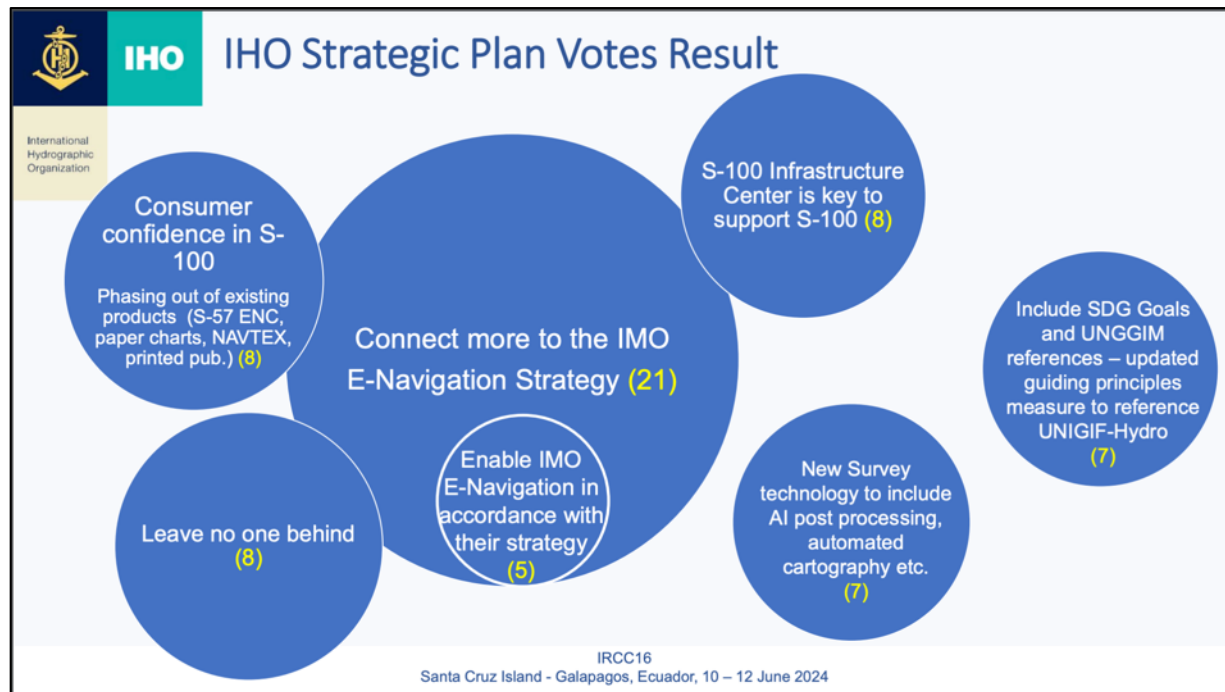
IHO

International Hydrographic Organization

IHO Strategic Plan Votes Result

Consumer confidence in S-100

Phasing out of existing products (S-57 ENC, paper charts, NAVTEX, printed pub.) (8)

Connect more to the IMO E-Navigation Strategy (21)

S-100 Infrastructure Center is key to support S-100 (8)

Include SDG Goals and UNGGIM references – updated guiding principles measure to reference UNIGIF-Hydro (7)

Leave no one behind (8)

Enable IMO E-Navigation in accordance with their strategy (5)

New Survey technology to include AI post processing, automated cartography etc. (7)

IRCC16
Santa Cruz Island - Galapagos, Ecuador, 10 – 12 June 2024